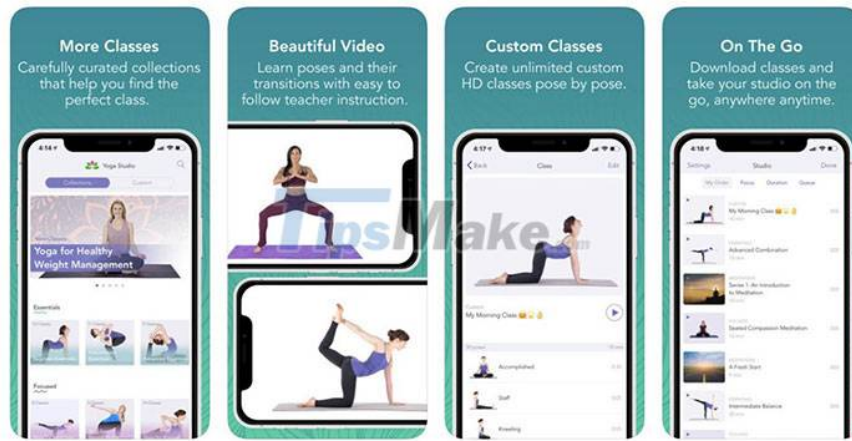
More Classes
Carefully curated collections that help you find the perfect class.

4:14
Yoga Studio
Collections
Custom
Yoga for Healthy Weight Management
Essentials
Focused

Beautiful Video
Learn poses and their transitions with easy to follow teacher instruction.

Custom Classes
Create unlimited custom HD classes pose by pose.

4:17
Back
Class
Edit
My Morning Class
Accomplished
Staff
Kneeling

On The Go
Download classes and take your studio on the go, anywhere anytime.

4:14
Settings
Studio
Done
My Order
Focus
Duration
Queue
My Morning Class
Advanced Combination
Series 1: An Introduction to Meditation
Seated Compassion Meditation
A Fresh Start
Intermediate Balance

TipsMake